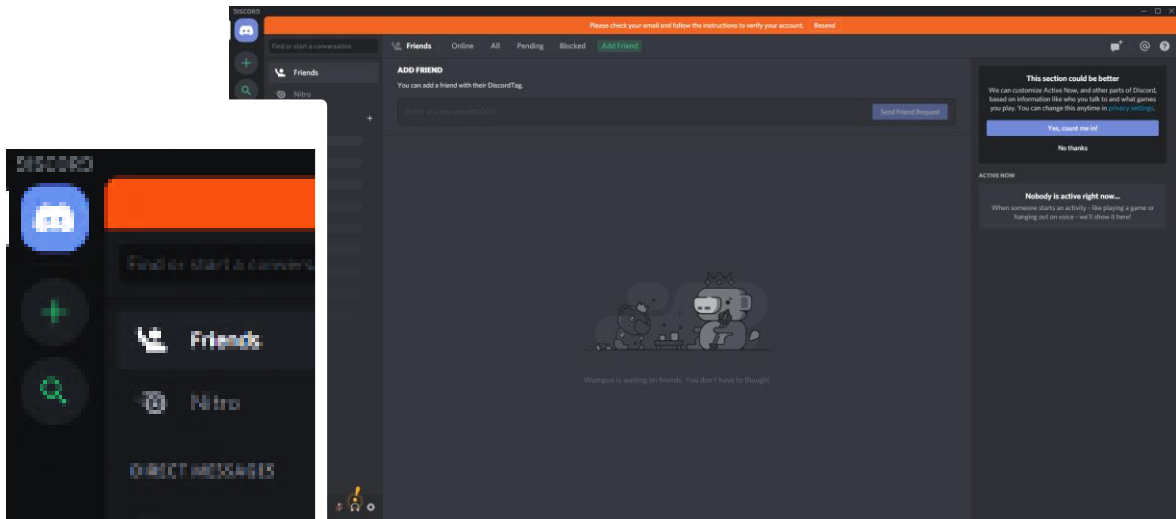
DISCORD

Please check your email and follow the instructions to verify your account. Resend

Find or start a conversation

Friends

Nitro

Friends Online All Pending Blocked Add Friend

ADD FRIEND

You can add a friend with their DiscordTag.

Enter a Username#0000

Send Friend Request

Wumpus is waiting on friends. You don't have to though!

This section could be better

We can customize Active Now, and other parts of Discord, based on information like who you talk to and what games you play. You can change this anytime in privacy settings.

Yes, count me in!

No thanks

ACTIVE NOW

Nobody is active right now...

When someone starts an activity - like playing a game or hanging out on voice - we'll show it here!

DISCORD

Find or start a convers

Friends

Nitro

DIRECT MESSAGES